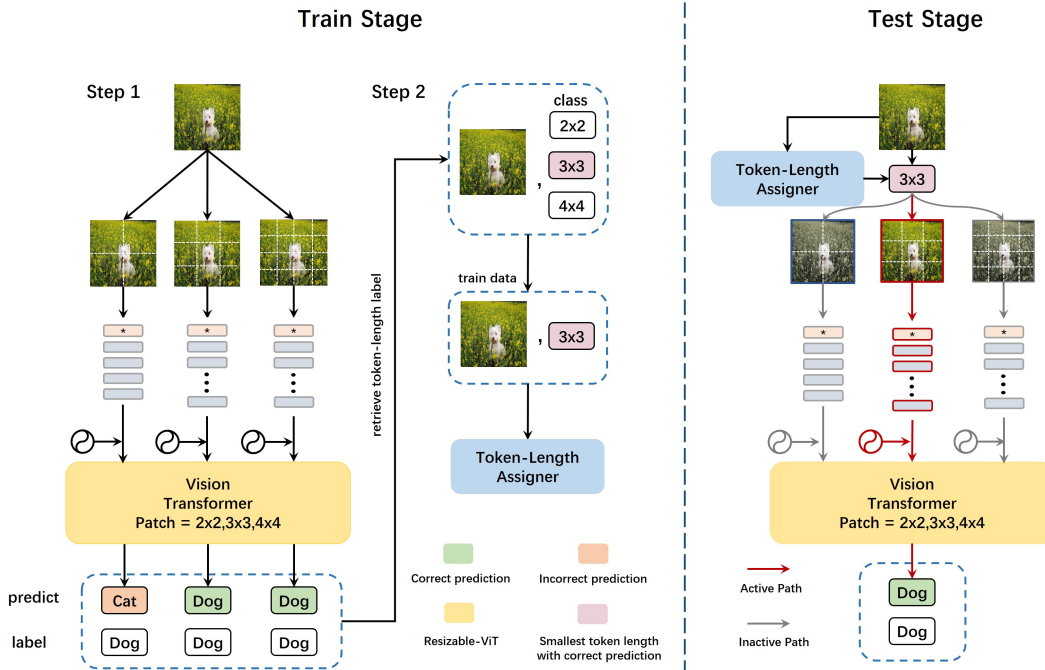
Train Stage

Test Stage

Step 1

Step 2

class

2x2

3x3

4x4

train data

3x3

retrieve token-length label

Token-Length Assigner

Vision Transformer Patch = 2x2,3x3,4x4

predict

Cat

Dog

Dog

label

Dog

Dog

Dog

Correct prediction

Incorrect prediction

Resizable-ViT

Smallest token length with correct prediction

Token-Length Assigner

3x3

Vision Transformer Patch = 2x2,3x3,4x4

Active Path

Inactive Path

Dog

Dog